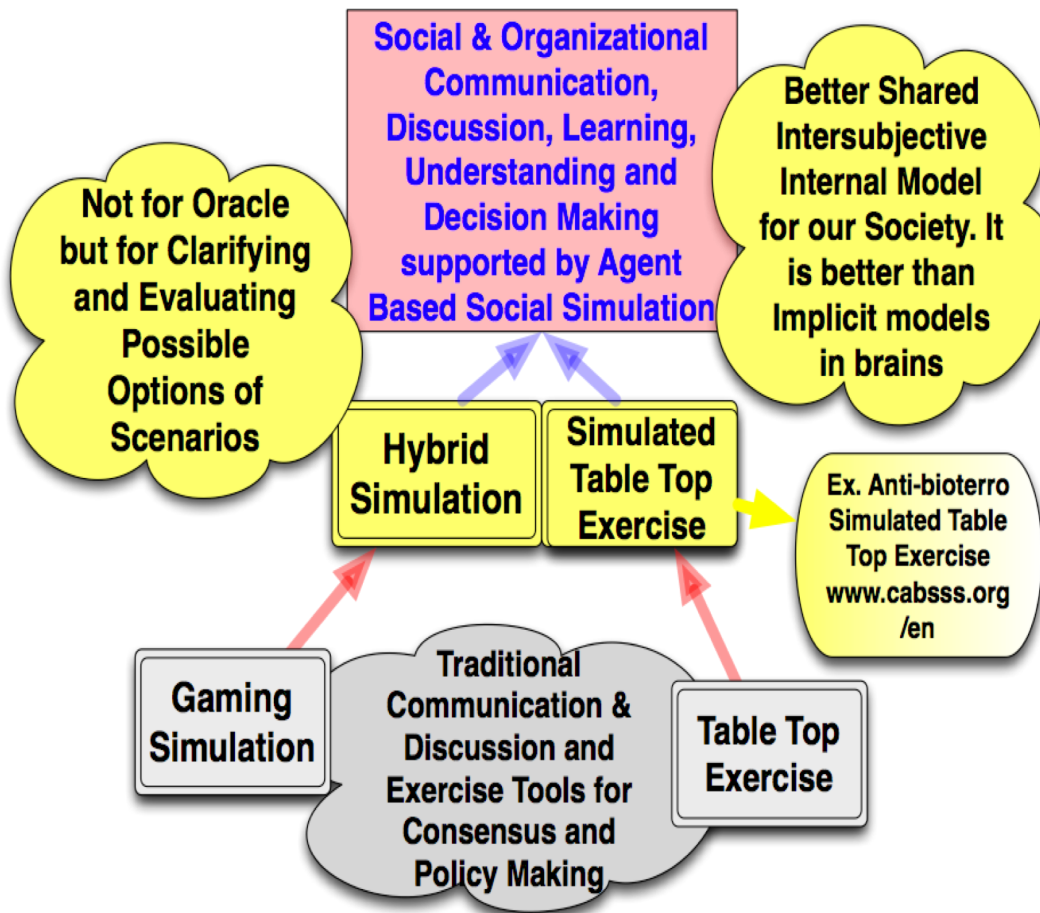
Social & Organizational Communication, Discussion, Learning, Understanding and Decision Making supported by Agent Based Social Simulation

Not for Oracle but for Clarifying and Evaluating Possible Options of Scenarios

Better Shared Intersubjective Internal Model for our Society. It is better than Implicit models in brains

Hybrid Simulation

Simulated Table Top Exercise

Ex. Anti-bioterro Simulated Table Top Exercise www.cabsss.org /en

Gaming Simulation

Traditional Communication & Discussion and Exercise Tools for Consensus and Policy Making

Table Top Exercise